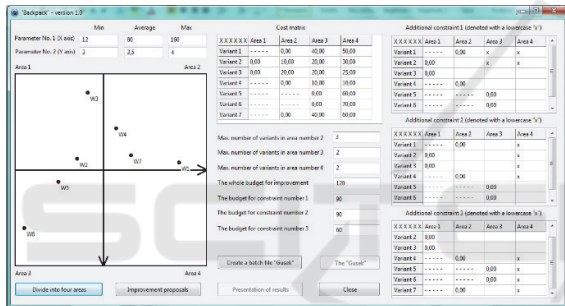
"Backpack" - version 1.0

| | Min | Average | Max |
|---|---|---|---|
| Parameter No. 1 (X axis) | 12 | 80 | 160 |
| Parameter No. 2 (Y axis) | 3 | 2,5 | 4 |

Area 1
Area 2
W3
W4
W2
W7
W1
W5
W6
Area 3
Area 4

Cost matrix

| XXXXXX | Area 1 | Area 2 | Area 3 | Area 4 |
|---|---|---|---|---|
| Variant 1 | ----- | 0,00 | 40,00 | 50,00 |
| Variant 2 | 0,00 | 10,00 | 20,00 | 30,00 |
| Variant 3 | 0,00 | 10,00 | 20,00 | 25,00 |
| Variant 4 | ----- | 0,00 | 10,00 | 10,00 |
| Variant 5 | ----- | ----- | 0,00 | 60,00 |
| Variant 6 | ----- | ----- | 0,00 | 70,00 |
| Variant 7 | ----- | 0,00 | 40,00 | 60,00 |

Max. number of variants in area number 2 | 3
Max. number of variants in area number 3 | 2
Max. number of variants in area number 4 | 2
The whole budget for improvement | 120
The budget for constraint number 1 | 90
The budget for constraint number 2 | 90
The budget for constraint number 3 | 60

Additional constraint 1 (denoted with a lowercase "x")

| XXXXXX | Area 1 | Area 2 | Area 3 | Area 4 |
|---|---|---|---|---|
| Variant 1 | ----- | 0,00 | x | x |
| Variant 2 | 0,00 | | x | x |
| Variant 3 | 0,00 | | | |
| Variant 4 | ----- | 0,00 | | |
| Variant 5 | ----- | ----- | 0,00 | |
| Variant 6 | ----- | ----- | 0,00 | |

Additional constraint 2 (denoted with a lowercase "x")

| XXXXXX | Area 1 | Area 2 | Area 3 | Area 4 |
|---|---|---|---|---|
| Variant 1 | ----- | 0,00 | | x |
| Variant 2 | 0,00 | | | x |
| Variant 3 | 0,00 | | | x |
| Variant 4 | ----- | 0,00 | | x |
| Variant 5 | ----- | ----- | 0,00 | |
| Variant 6 | ----- | ----- | 0,00 | |

Additional constraint 3 (denoted with a lowercase "x")

| XXXXXX | Area 1 | Area 2 | Area 3 | Area 4 |
|---|---|---|---|---|
| Variant 2 | 0,00 | | | x |
| Variant 3 | 0,00 | | | |
| Variant 4 | ----- | 0,00 | | x |
| Variant 5 | ----- | ----- | 0,00 | x |
| Variant 6 | ----- | ----- | 0,00 | x |
| Variant 7 | ----- | 0,00 | | x |

Create a batch file "Gusek" | The "Gusek"
Divide into four areas | Improvement proposals | Presentation of results | Close